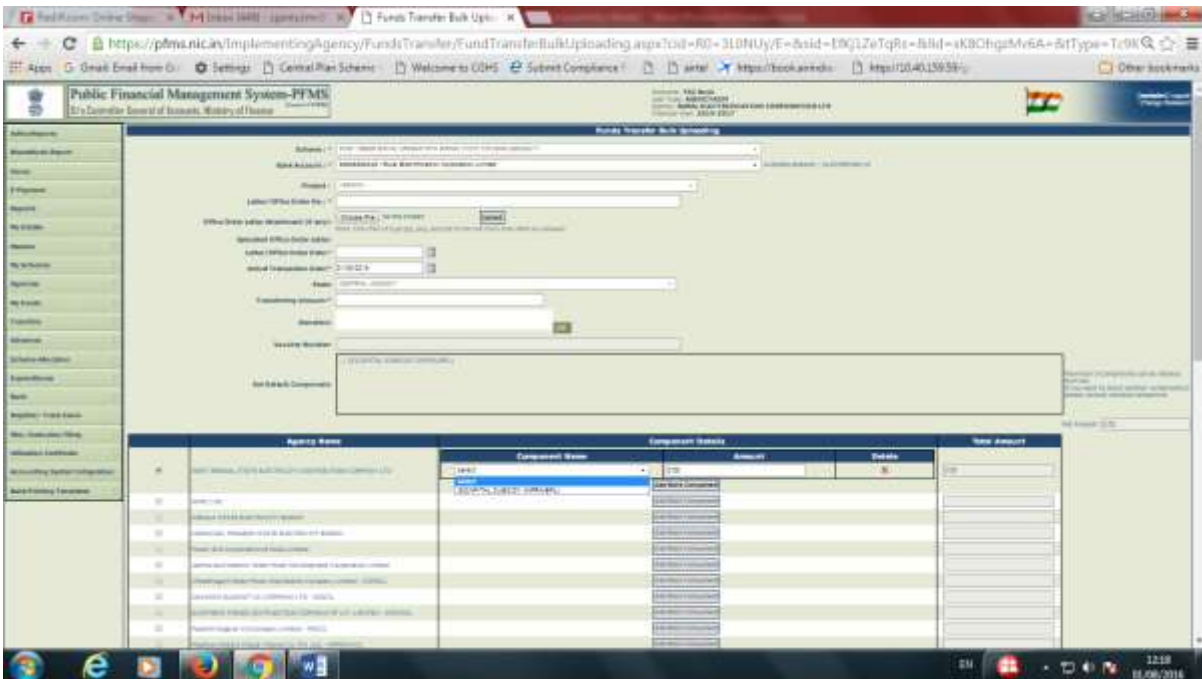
RediRoom: Online Shopp × | M Inbox (449) - sgsets.pm@ × | Funds Transfer Bulk Uplo × |

https://pfms.nic.in/ImplementingAgency/FundsTransfer/FundTransferBulkUploading.aspx?cid=R0~3L0NUy/E=&sid=E8Q1ZeTqRs=&lid=sKBOhgzMv6A=&tType=Tc9K

Apps | Gmail: Email from G | Settings | Central Plan Scheme | Welcome to CDHS | Submit Compliance | airtel | https://book.airindia | http://10.40.159.58/ | Other bookmarks

Public Financial Management System-PFMS
O/o Controller General of Accounts, Ministry of Finance

Funds Transfer Bulk Uploading

Scheme : *
Bank Account : *
Project :
Letter/Office Order No. : *
Office Order Letter Attachment (If any) : Choose File | No file chosen | Upload
Uploaded Office Order Letter:
Letter/Office Order Date: *
Actual Transaction Date: *
From:
Transferring Amount: *
Narration:
Voucher Number:
Get Default Components:

| Agency Name | Component Details | | | Total Amount |
|---|---|---|---|---|
| | Component Name | Amount | Delete | |
| | --Select-- | 270 | | 270 |

Add More Component

EN 12:18 01/06/2016